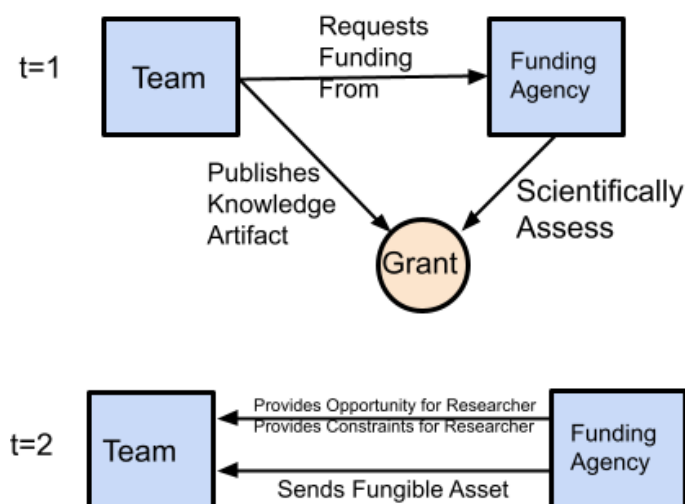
t=1

Team

Requests Funding From

Funding Agency

Publishes Knowledge Artifact

Scientifically Assess

Grant

t=2

Team

Provides Opportunity for Researcher

Provides Constraints for Researcher

Funding Agency

Sends Fungible Asset